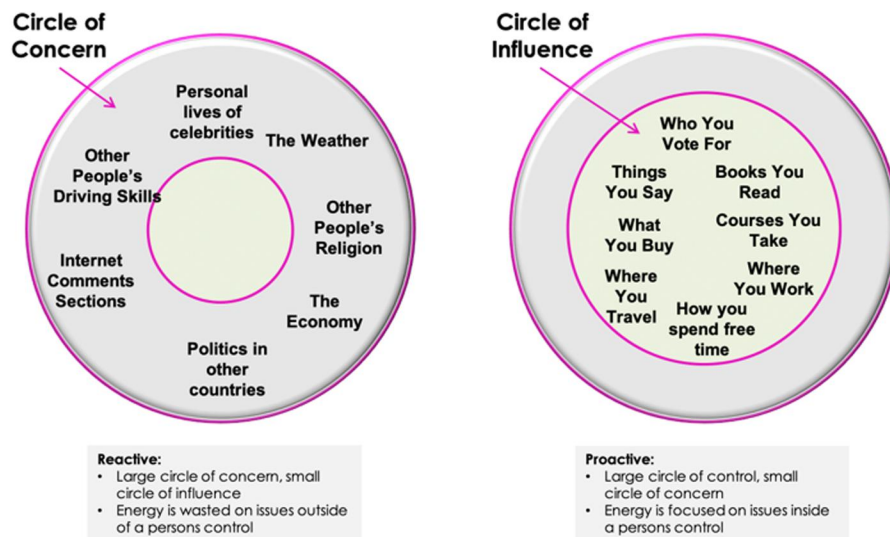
Circle of Concern

Personal lives of celebrities

The Weather

Other People's Driving Skills

Other People's Religion

Internet Comments Sections

The Economy

Politics in other countries

Circle of Influence

Who You Vote For

Things You Say

Books You Read

What You Buy

Courses You Take

Where You Travel

Where You Work

How you spend free time

Reactive:
• Large circle of concern, small circle of influence
• Energy is wasted on issues outside of a persons control

Proactive:
• Large circle of control, small circle of concern
• Energy is focused on issues inside a persons control